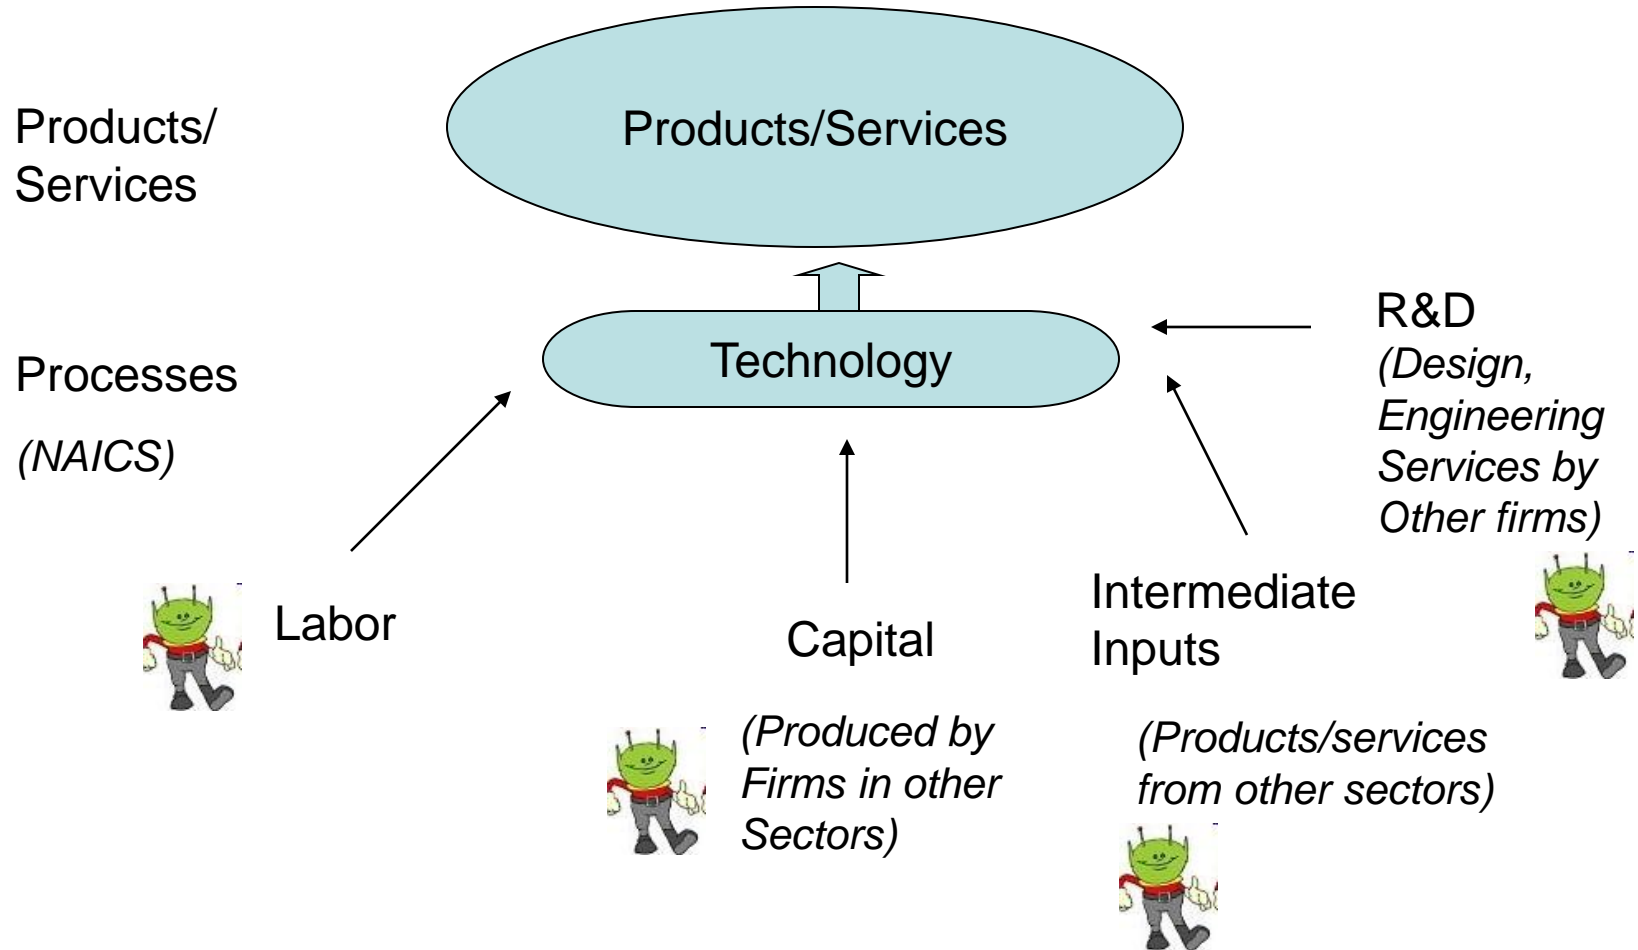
Products/ Services

Products/Services

Processes

(NAICS)

Technology

R&D
(Design, Engineering Services by Other firms)

Labor

Capital

Intermediate Inputs

(Produced by Firms in other Sectors)

(Products/services from other sectors)